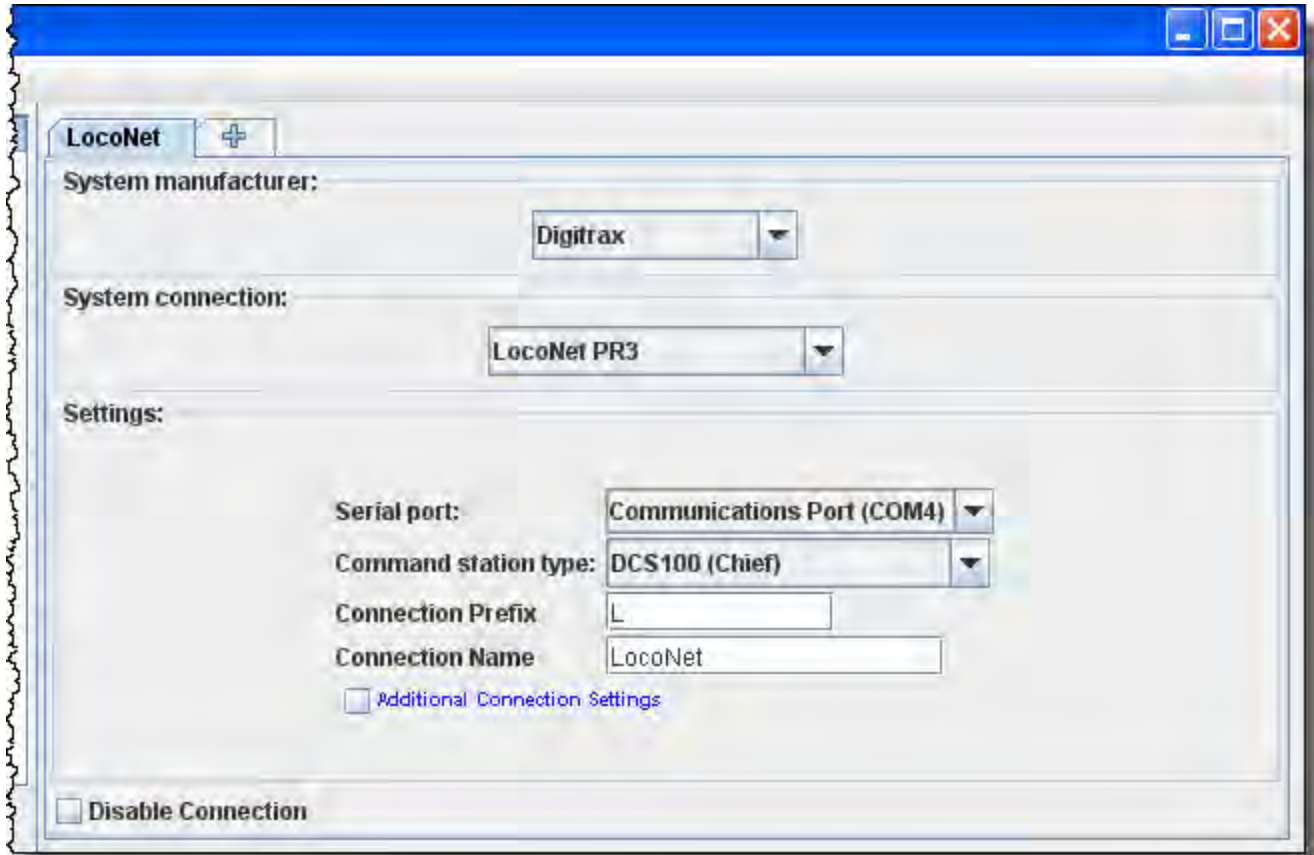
LocoNet

System manufacturer:

Digitrax

System connection:

LocoNet PR3

Settings:

Serial port: Communications Port (COM4)

Command station type: DCS100 (Chief)

Connection Prefix L

Connection Name LocoNet

Additional Connection Settings

Disable Connection